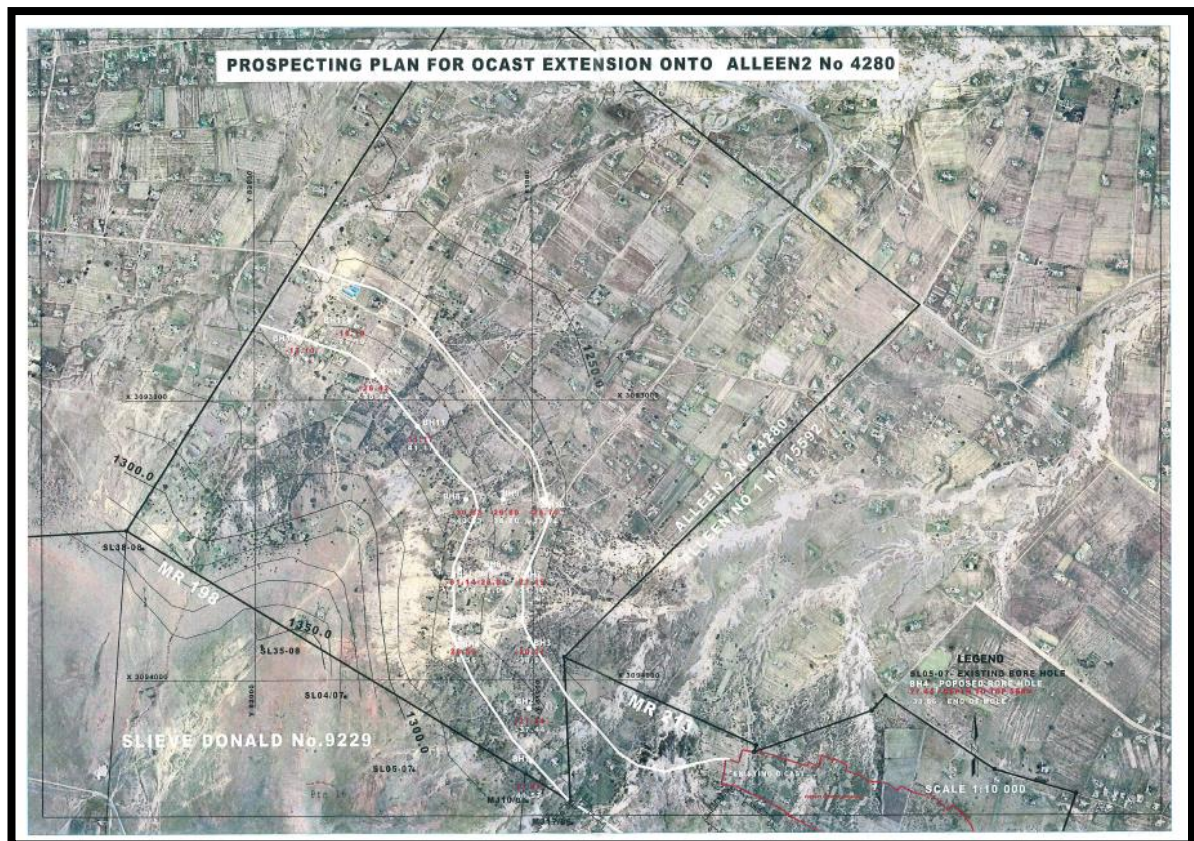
PROSPECTING PLAN FOR OCAST EXTENSION ONTO ALLEEN2 No 4280

1250.0

K 3093000

K 3093000

1300.0

BH11

BH1

BH3

BH2

ALLEEN 2 No 4280

ALLEEN NO 1 No 15592

SL38-08

MR 198

1350.0

SL35-08

K 3094000

K 3094000

SL04/07

1300.0

SLIEVE DONALD No.9229

SL05-07

MJ10/08

MR 210

EXISTING OCAST

LEGEND

SL05-07 EXISTING BORE HOLE

BH4 PROPOSED BORE HOLE

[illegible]

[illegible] END OF HOLE

SCALE 1:10 000